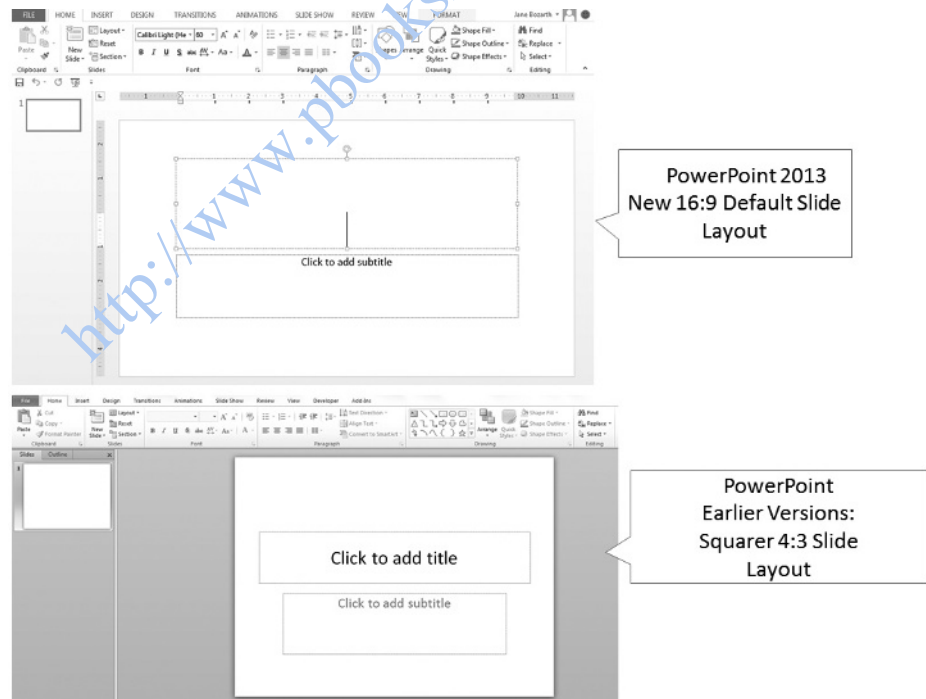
FILE HOME INSERT DESIGN TRANSITIONS ANIMATIONS SLIDE SHOW REVIEW VIEW FORMAT Jane Bozarth

Paste Clipboard New Slide Layout Reset Section Slides Calibri Light (He 80 Font Paragraph Shapes Arrange Quick Styles Shape Fill Shape Outline Shape Effects Drawing Find Replace Select Editing

http://www.pbooks

Click to add subtitle

PowerPoint 2013 New 16:9 Default Slide Layout

File Home Insert Design Transitions Animations Slide Show Review View Developer Add-Ins

Cut Copy Format Painter Paste Clipboard New Slide Layout Reset Section Slides Font Paragraph Text Direction Align Text Convert to SmartArt Drawing Arrange Quick Styles Shape Fill Shape Outline Shape Effects Find Replace Select Editing

Slides Outline

Click to add title

Click to add subtitle

PowerPoint Earlier Versions: Squarer 4:3 Slide Layout